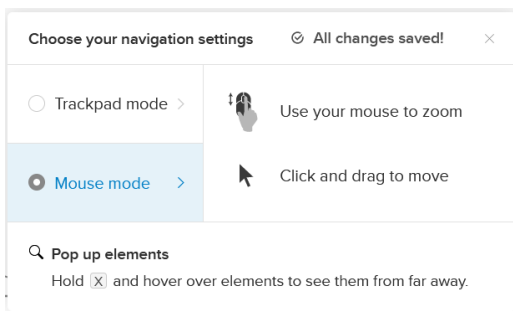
Choose your navigation settings
All changes saved!
×

Trackpad mode >

Mouse mode >

Use your mouse to zoom

Click and drag to move

Pop up elements

Hold X and hover over elements to see them from far away.